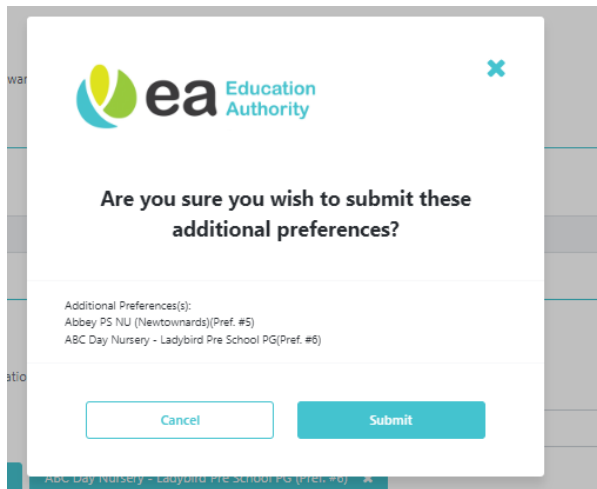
war

ea Education Authority

×

Are you sure you wish to submit these additional preferences?

Additional Preferences(s):
Abbey PS NU (Newtownards)(Pref. #5)
ABC Day Nursery - Ladybird Pre School PG(Pref. #6)

atio

Cancel

Submit

ABC Day Nursery - Ladybird Pre School PG (Pref. #6) ×